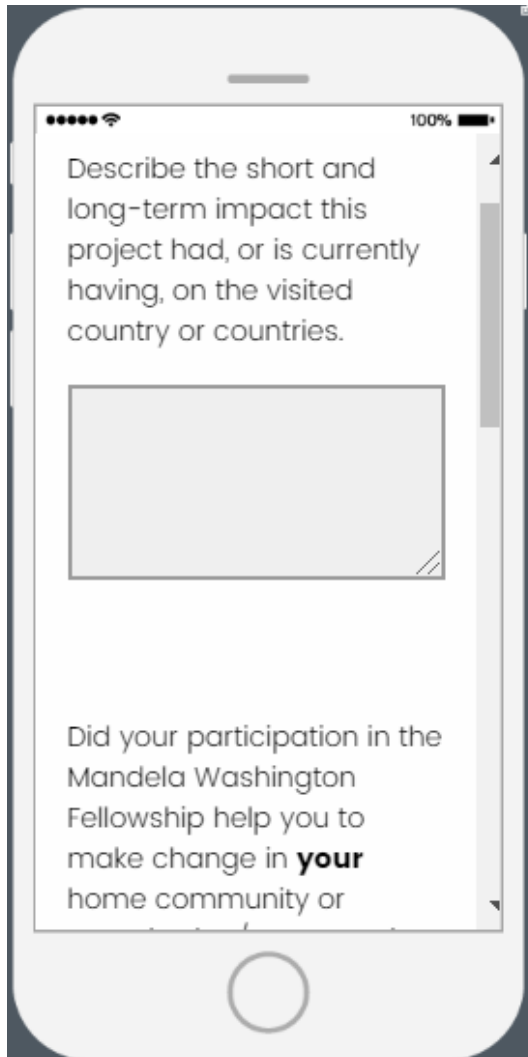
100%

Describe the short and long-term impact this project had, or is currently having, on the visited country or countries.

Did your participation in the Mandela Washington Fellowship help you to make change in **your** home community or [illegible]